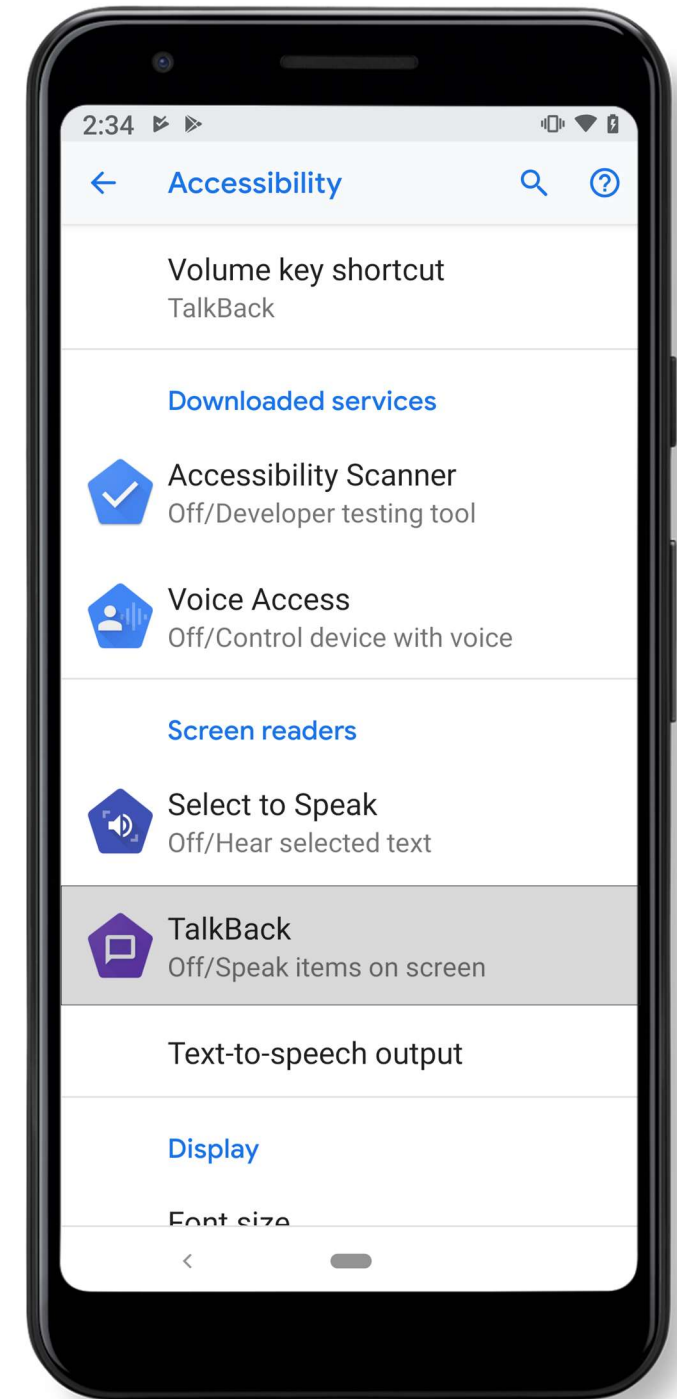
2:34

Accessibility

Volume key shortcut
TalkBack

Downloaded services

Accessibility Scanner
Off/Developer testing tool

Voice Access
Off/Control device with voice

Screen readers

Select to Speak
Off/Hear selected text

TalkBack
Off/Speak items on screen

Text-to-speech output

Display

Font size